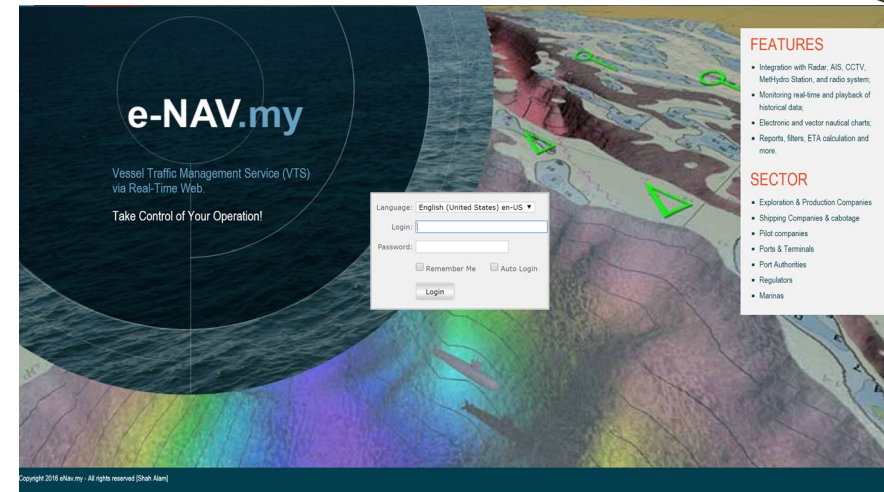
e-NAV.my

Vessel Traffic Management Service (VTS) via Real-Time Web.

Take Control of Your Operation!

Language: English (United States) en-US ▼
Login:
Password:
Remember Me
Auto Login
Login

FEATURES

- Integration with Radar, AIS, CCTV, MetHydro Station, and radio system;
- Monitoring real-time and playback of historical data;
- Electronic and vector nautical charts;
- Reports, filters, ETA calculation and more.

SECTOR

- Exploration & Production Companies
- Shipping Companies & cabotage
- Pilot companies
- Ports & Terminals
- Port Authorities
- Regulators
- Marinas

Copyright 2016 eNav.my - All rights reserved [Shah Alam]